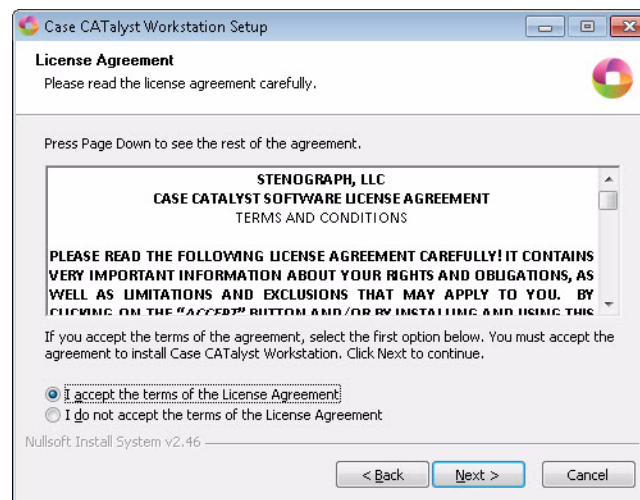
Case CATalyst Workstation Setup

License Agreement
Please read the license agreement carefully.

Press Page Down to see the rest of the agreement.

STENOGRAPH, LLC
CASE CATALYST SOFTWARE LICENSE AGREEMENT
TERMS AND CONDITIONS

PLEASE READ THE FOLLOWING LICENSE AGREEMENT CAREFULLY! IT CONTAINS VERY IMPORTANT INFORMATION ABOUT YOUR RIGHTS AND OBLIGATIONS, AS WELL AS LIMITATIONS AND EXCLUSIONS THAT MAY APPLY TO YOU. BY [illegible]

If you accept the terms of the agreement, select the first option below. You must accept the agreement to install Case CATalyst Workstation. Click Next to continue.

I accept the terms of the License Agreement
I do not accept the terms of the License Agreement

Nullsoft Install System v2.46

< Back
Next >
Cancel